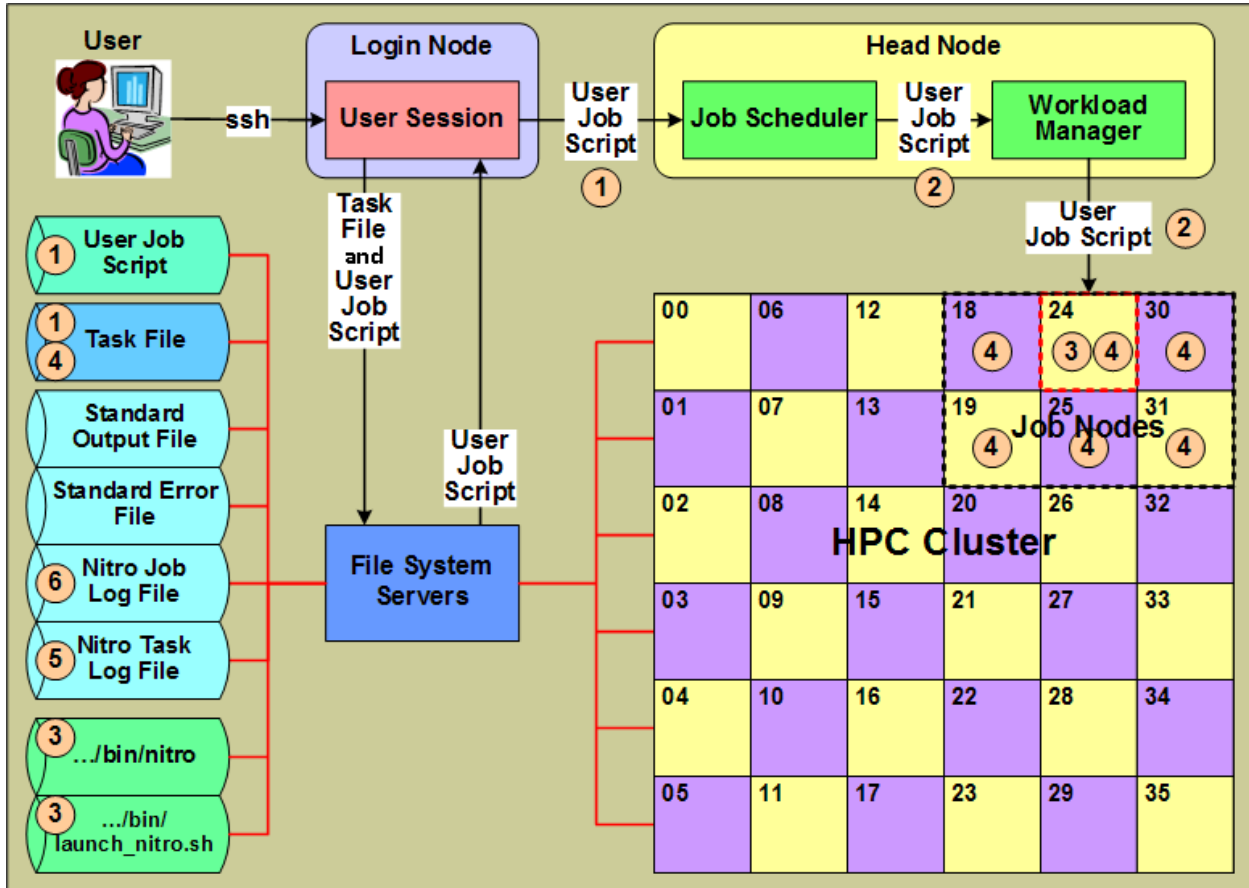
User

ssh

Login Node

User Session

User Job Script

1

Head Node

Job Scheduler

User Job Script

2

Workload Manager

User Job Script

2

Task File and User Job Script

User Job Script

1 User Job Script

1 4 Task File

Standard Output File

Standard Error File

6 Nitro Job Log File

5 Nitro Task Log File

3 …/bin/nitro

3 …/bin/ launch_nitro.sh

File System Servers

| 00 | 06 | 12 | 18 4 | 24 3 4 | 30 4 |
|---|---|---|---|---|---|
| 01 | 07 | 13 | 19 4 | 25 4 | 31 4 |
| 02 | 08 | 14 | 20 | 26 | 32 |
| 03 | 09 | 15 | 21 | 27 | 33 |
| 04 | 10 | 16 | 22 | 28 | 34 |
| 05 | 11 | 17 | 23 | 29 | 35 |

Job Nodes

HPC Cluster